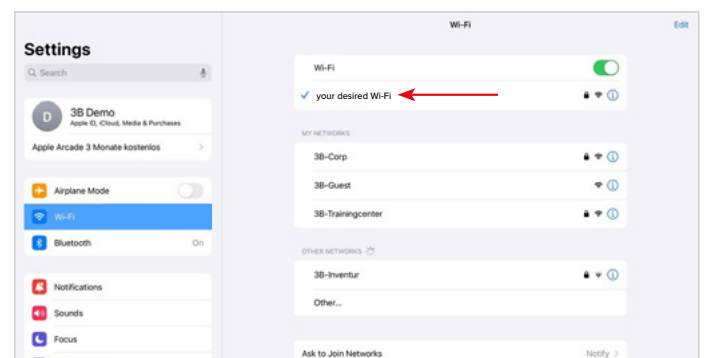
Settings

Search

D 3B Demo
Apple ID, iCloud, Media & Purchases

Apple Arcade 3 Monate kostenlos

Airplane Mode

Wi-Fi

Bluetooth On

Notifications

Sounds

Focus

Wi-Fi

Edit

Wi-Fi

✓ your desired Wi-Fi

MY NETWORKS

3B-Corp

3B-Guest

3B-Trainingcenter

OTHER NETWORKS

3B-Inventur

Other...

Ask to Join Networks Notify